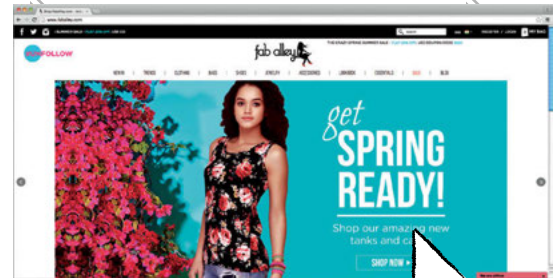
www.faballey.com

FOLLOW

fab alley

NEW IN | TRENDS | CLOTHING | BAGS | SHOES | JEWELRY | ACCESSORIES | LINGERIE | ESSENTIALS | SALE | BLOG

get
SPRING
READY!

Shop our amazing new tanks and c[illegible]

SHOP NOW ▸